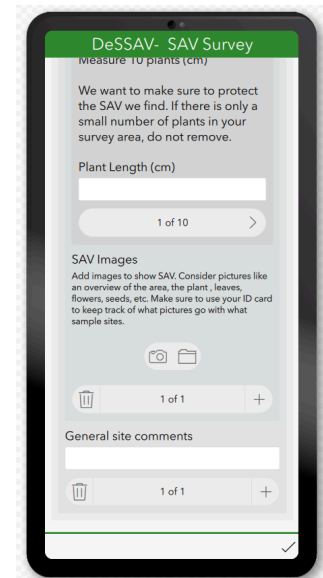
DeSSAV- SAV Survey

Measure 10 plants (cm)

We want to make sure to protect the SAV we find. If there is only a small number of plants in your survey area, do not remove.

Plant Length (cm)

1 of 10

SAV Images

Add images to show SAV. Consider pictures like an overview of the area, the plant , leaves, flowers, seeds, etc. Make sure to use your ID card to keep track of what pictures go with what sample sites.

1 of 1

General site comments

1 of 1